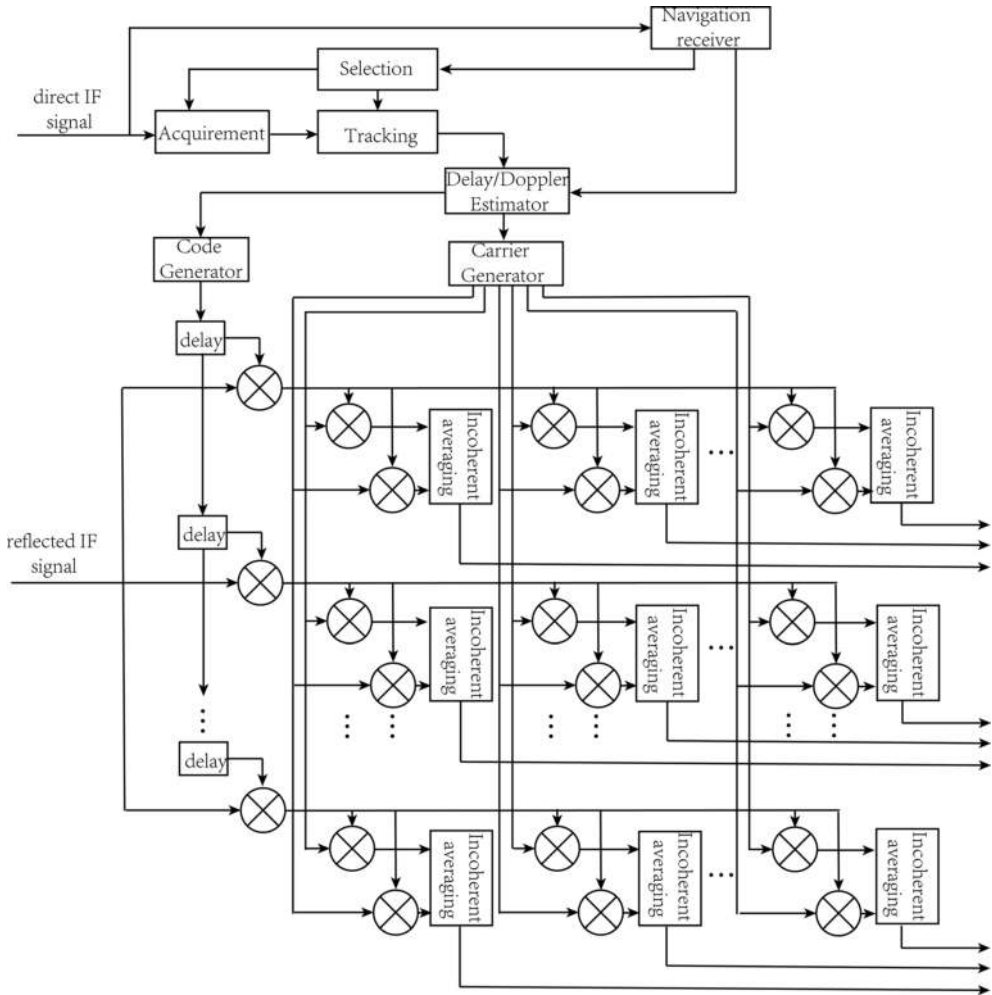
Navigation receiver

Selection

direct IF signal

Acquirement

Tracking

Delay/Doppler Estimator

Code Generator

Carrier Generator

delay

Incoherent averaging

Incoherent averaging

…

Incoherent averaging

delay

reflected IF signal

Incoherent averaging

Incoherent averaging

…

Incoherent averaging

⋮

⋮ ⋮

⋮ ⋮

⋮ ⋮

delay

Incoherent averaging

Incoherent averaging

…

Incoherent averaging